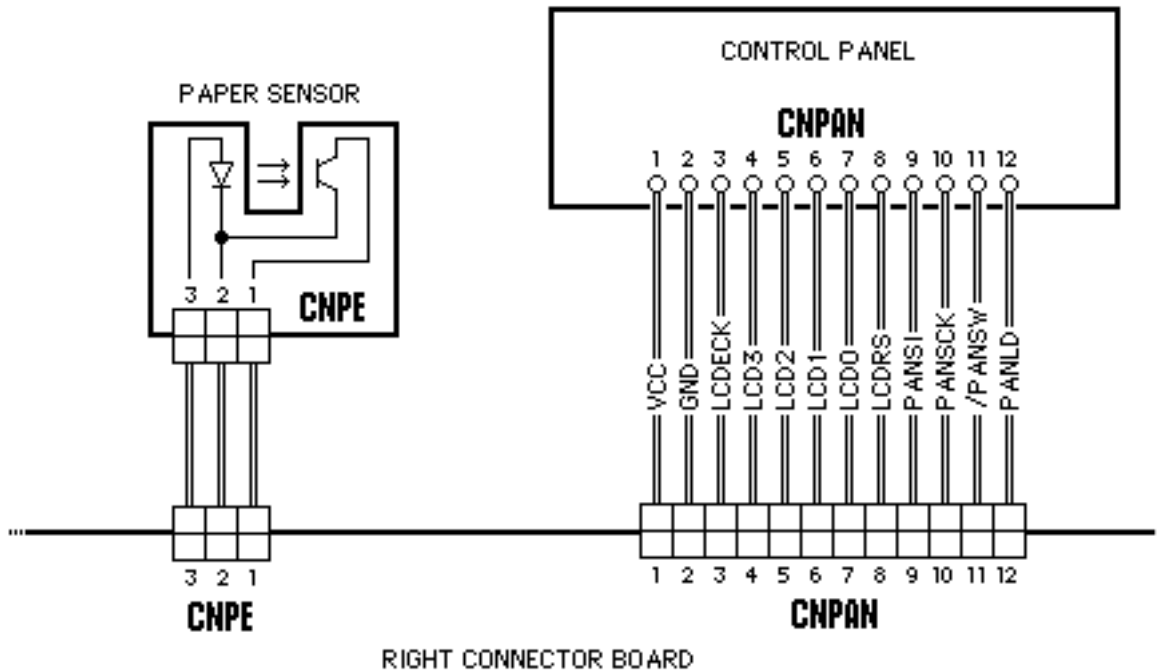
CONTROL PANEL

CNPAN

1 2 3 4 5 6 7 8 9 10 11 12

PAPER SENSOR

3 2 1

CNPE

VCC GND LCDECK LCD3 LCD2 LCD1 LCD0 LCDRS PANSI PANSCK /PANSW PANLD

3 2 1

CNPE

1 2 3 4 5 6 7 8 9 10 11 12

CNPAN

RIGHT CONNECTOR BOARD